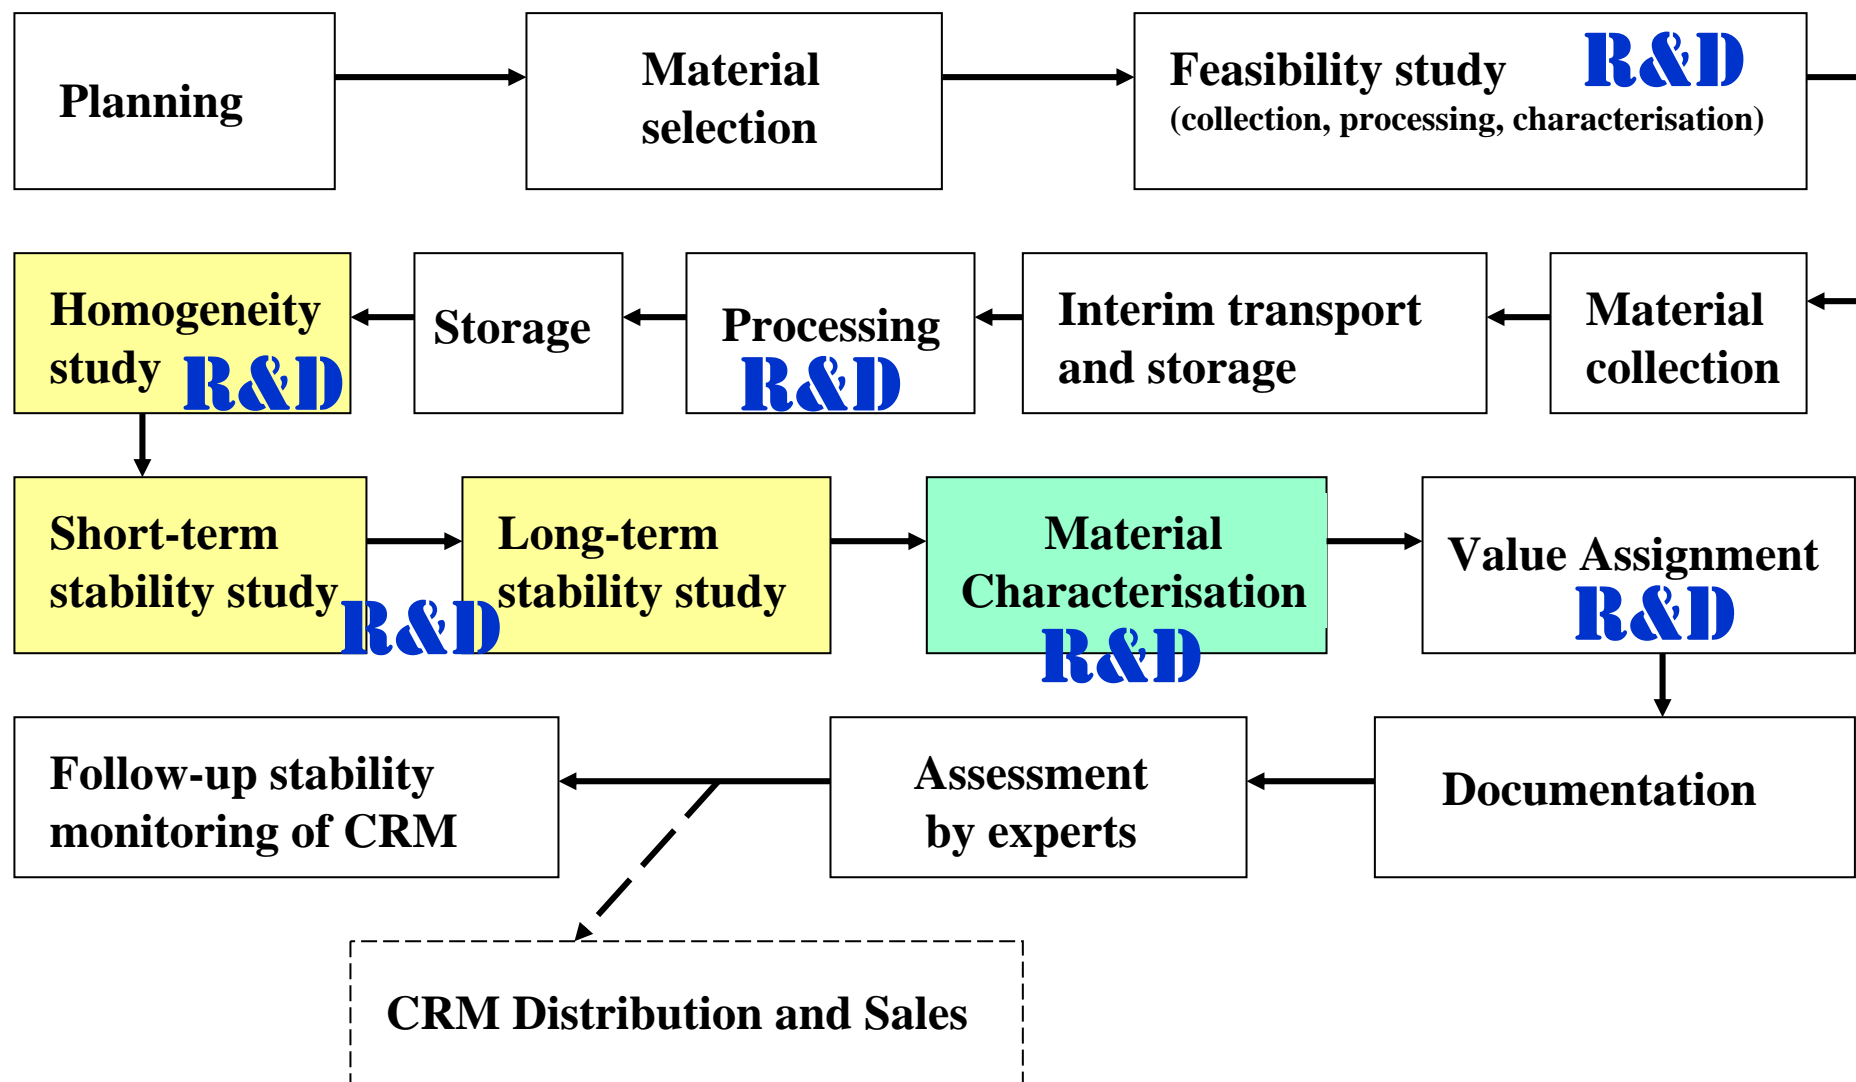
Planning

Material selection

Feasibility study R&D
(collection, processing, characterisation)

Material collection

Interim transport and storage

Processing R&D

Storage

Homogeneity study R&D

Short-term stability study R&D

Long-term stability study

Material Characterisation R&D

Value Assignment R&D

Documentation

Assessment by experts

Follow-up stability monitoring of CRM

CRM Distribution and Sales